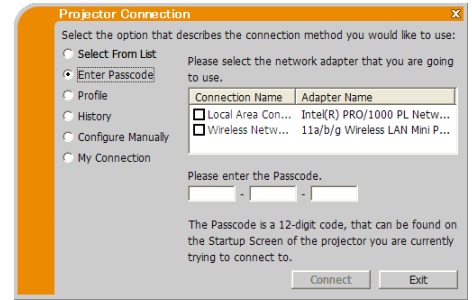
Projector Connection

Select the option that describes the connection method you would like to use:

Select From List
Enter Passcode
Profile
History
Configure Manually
My Connection

Please select the network adapter that you are going to use.

| Connection Name | Adapter Name |
|---|---|
| Local Area Con... | Intel(R) PRO/1000 PL Netw... |
| Wireless Netw... | 11a/b/g Wireless LAN Mini P... |

Please enter the Passcode.

-  -

The Passcode is a 12-digit code, that can be found on the Startup Screen of the projector you are currently trying to connect to.

Connect
Exit